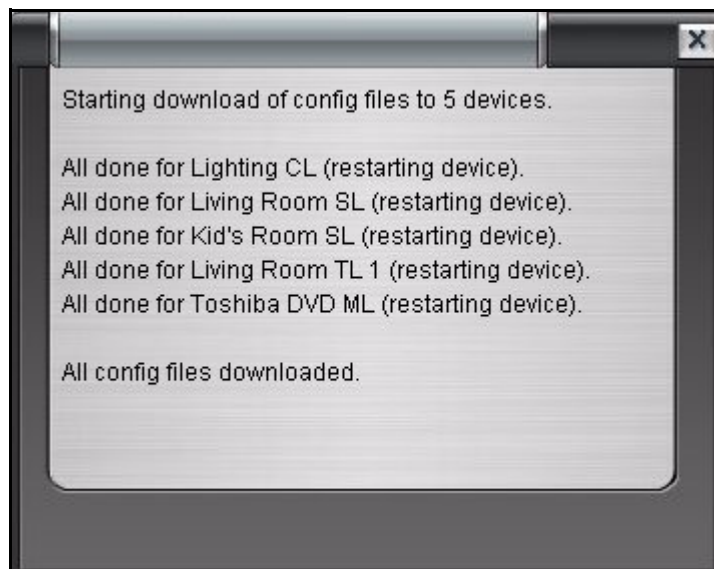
X

Starting download of config files to 5 devices.

All done for Lighting CL (restarting device).
All done for Living Room SL (restarting device).
All done for Kid's Room SL (restarting device).
All done for Living Room TL 1 (restarting device).
All done for Toshiba DVD ML (restarting device).

All config files downloaded.